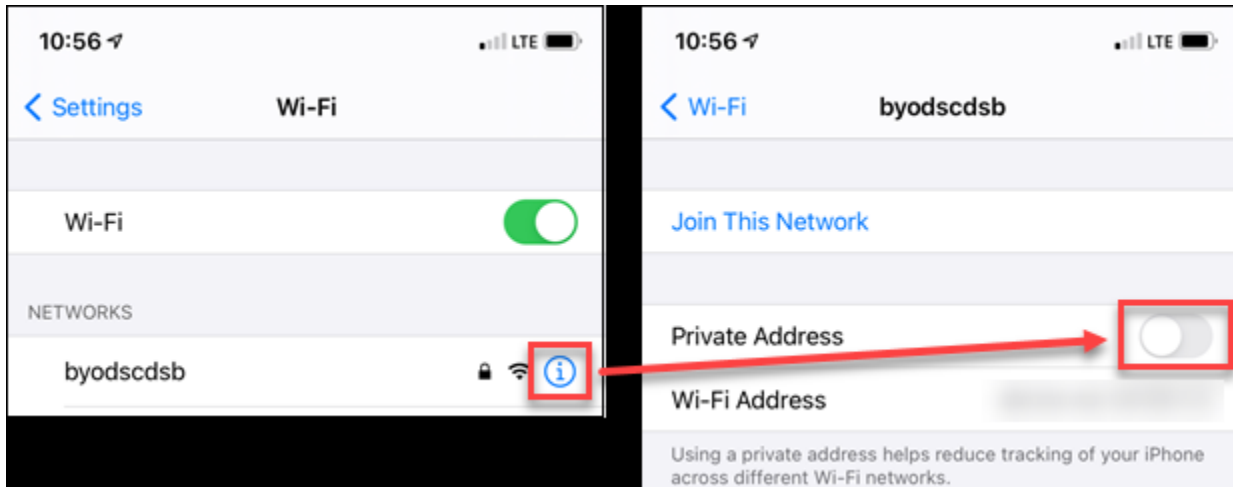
10:56

LTE

Settings

Wi-Fi

Wi-Fi

NETWORKS

byodscdsb

10:56

LTE

Wi-Fi

byodscdsb

Join This Network

Private Address

Wi-Fi Address

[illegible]

Using a private address helps reduce tracking of your iPhone across different Wi-Fi networks.